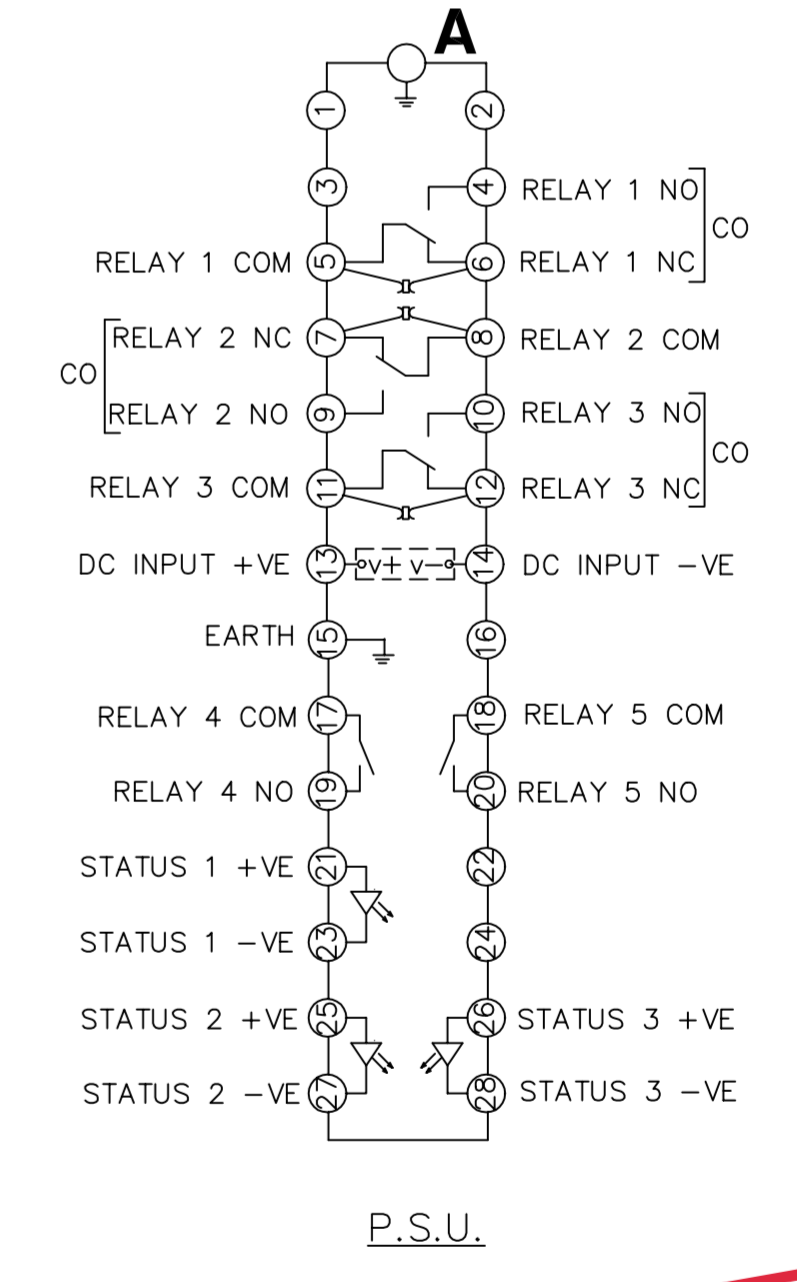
A

1 2

3 4 RELAY 1 NO

CO

RELAY 1 COM 5 6 RELAY 1 NC

RELAY 2 NC 7 8 RELAY 2 COM

CO

RELAY 2 NO 9 10 RELAY 3 NO

CO

RELAY 3 COM 11 12 RELAY 3 NC

DC INPUT +VE 13 v+ v− 14 DC INPUT −VE

EARTH 15 16

RELAY 4 COM 17 18 RELAY 5 COM

RELAY 4 NO 19 20 RELAY 5 NO

STATUS 1 +VE 21 22

STATUS 1 −VE 23 24

STATUS 2 +VE 25 26 STATUS 3 +VE

STATUS 2 −VE 27 28 STATUS 3 −VE

P.S.U.